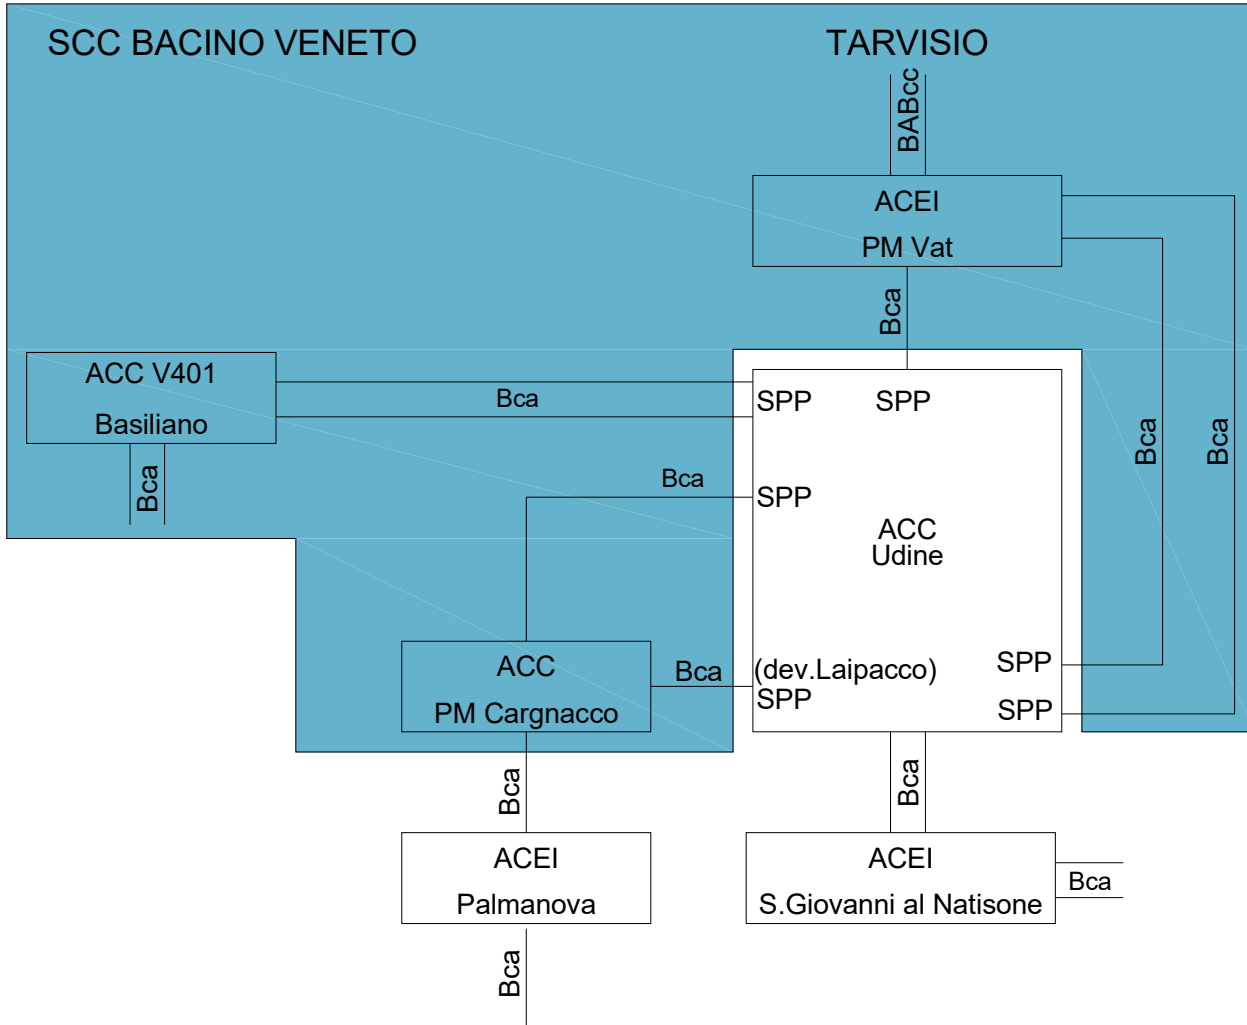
SCC BACINO VENETO

TARVISIO

BABcc

ACEI
PM Vat

Bca

ACC V401
Basiliano

Bca

Bca

SPP

SPP

Bca

SPP

ACC
Udine

Bca

Bca

ACC
PM Cargnacco

Bca

(dev.Laipacco)
SPP

SPP

SPP

Bca

Bca

ACEI
Palmanova

ACEI
S.Giovanni al Natisone

Bca

Bca